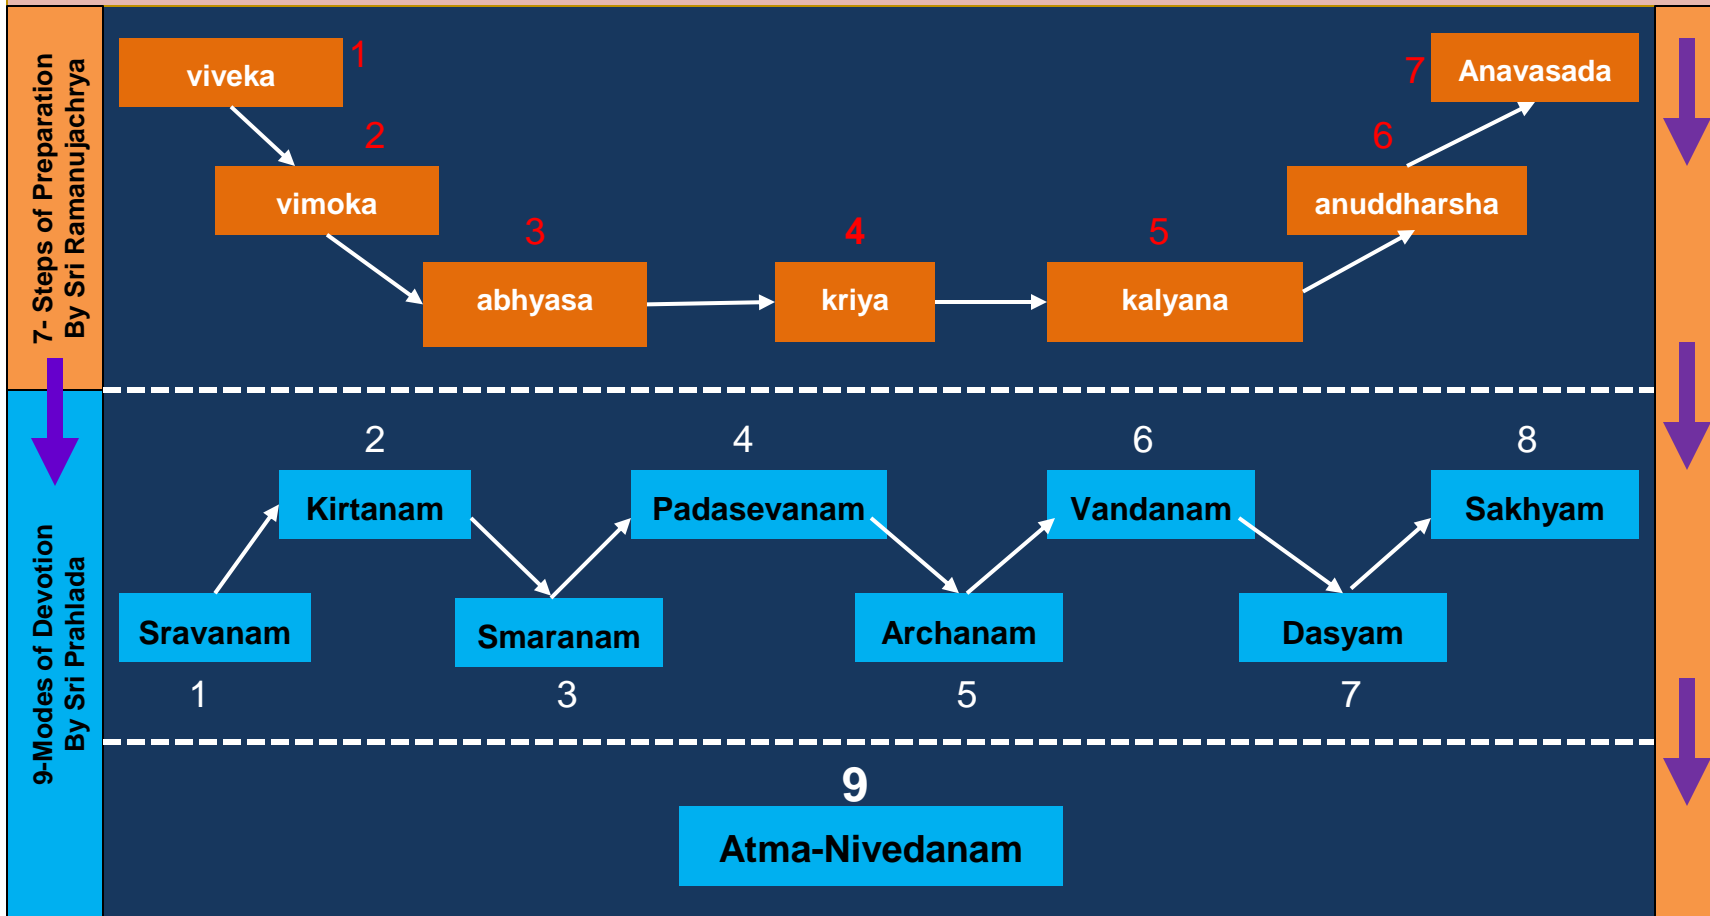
7- Steps of Preparation
By Sri Ramanujachrya

1 viveka

2 vimoka

3 abhyasa

4 kriya

5 kalyana

6 anuddharsha

7 Anavasada

9-Modes of Devotion
By Sri Prahlada

1 Sravanam

2 Kirtanam

3 Smaranam

4 Padasevanam

5 Archanam

6 Vandanam

7 Dasyam

8 Sakhyam

9 Atma-Nivedanam